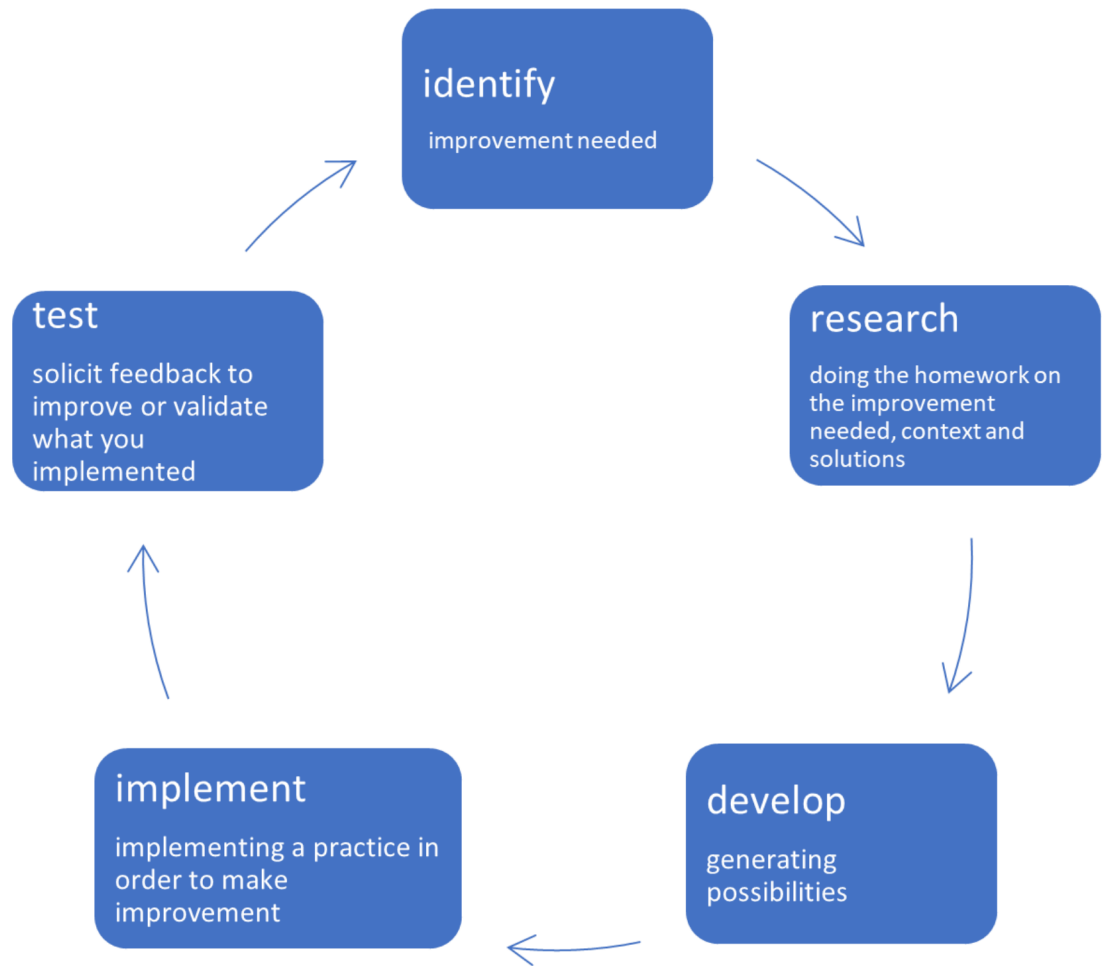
identify

improvement needed

research

doing the homework on the improvement needed, context and solutions

develop

generating possibilities

implement

implementing a practice in order to make improvement

test

solicit feedback to improve or validate what you implemented